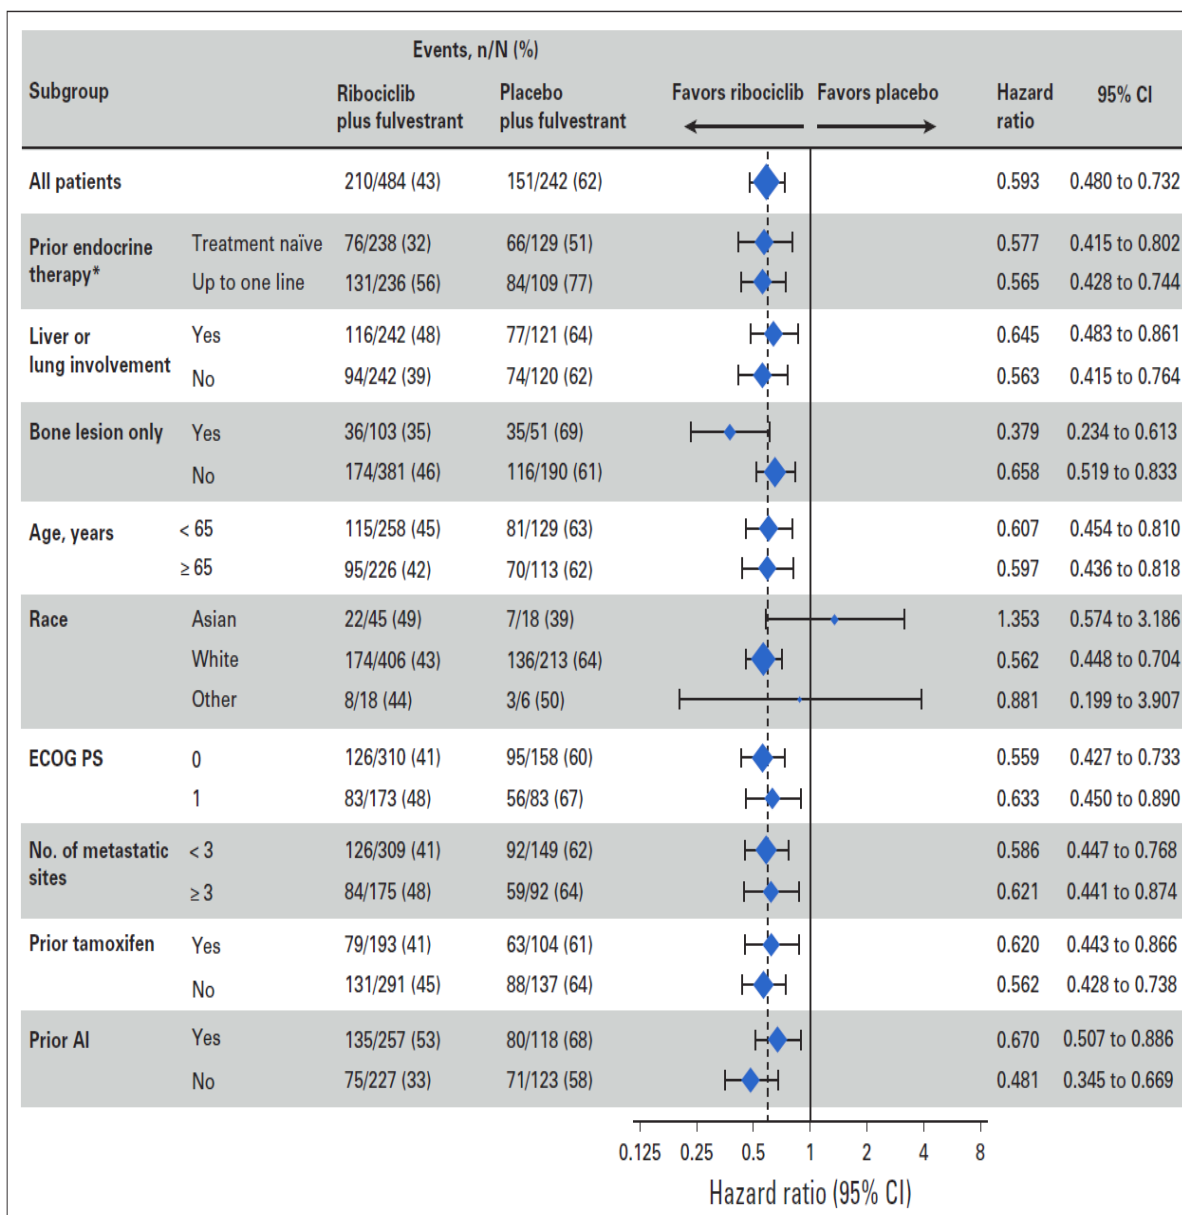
| Subgroup | | Events, n/N (%) Ribociclib plus fulvestrant | Placebo plus fulvestrant | Favors ribociclib | Favors placebo | Hazard ratio | 95% CI |
|---|---|---|---|---|---|---|---|
| All patients | | 210/484 (43) | 151/242 (62) | | | 0.593 | 0.480 to 0.732 |
| Prior endocrine therapy* | Treatment naïve | 76/238 (32) | 66/129 (51) | | | 0.577 | 0.415 to 0.802 |
| | Up to one line | 131/236 (56) | 84/109 (77) | | | 0.565 | 0.428 to 0.744 |
| Liver or lung involvement | Yes | 116/242 (48) | 77/121 (64) | | | 0.645 | 0.483 to 0.861 |
| | No | 94/242 (39) | 74/120 (62) | | | 0.563 | 0.415 to 0.764 |
| Bone lesion only | Yes | 36/103 (35) | 35/51 (69) | | | 0.379 | 0.234 to 0.613 |
| | No | 174/381 (46) | 116/190 (61) | | | 0.658 | 0.519 to 0.833 |
| Age, years | < 65 | 115/258 (45) | 81/129 (63) | | | 0.607 | 0.454 to 0.810 |
| | ≥ 65 | 95/226 (42) | 70/113 (62) | | | 0.597 | 0.436 to 0.818 |
| Race | Asian | 22/45 (49) | 7/18 (39) | | | 1.353 | 0.574 to 3.186 |
| | White | 174/406 (43) | 136/213 (64) | | | 0.562 | 0.448 to 0.704 |
| | Other | 8/18 (44) | 3/6 (50) | | | 0.881 | 0.199 to 3.907 |
| ECOG PS | 0 | 126/310 (41) | 95/158 (60) | | | 0.559 | 0.427 to 0.733 |
| | 1 | 83/173 (48) | 56/83 (67) | | | 0.633 | 0.450 to 0.890 |
| No. of metastatic sites | < 3 | 126/309 (41) | 92/149 (62) | | | 0.586 | 0.447 to 0.768 |
| | ≥ 3 | 84/175 (48) | 59/92 (64) | | | 0.621 | 0.441 to 0.874 |
| Prior tamoxifen | Yes | 79/193 (41) | 63/104 (61) | | | 0.620 | 0.443 to 0.866 |
| | No | 131/291 (45) | 88/137 (64) | | | 0.562 | 0.428 to 0.738 |
| Prior AI | Yes | 135/257 (53) | 80/118 (68) | | | 0.670 | 0.507 to 0.886 |
| | No | 75/227 (33) | 71/123 (58) | | | 0.481 | 0.345 to 0.669 |

0.125 0.25 0.5 1 2 4 8
Hazard ratio (95% CI)